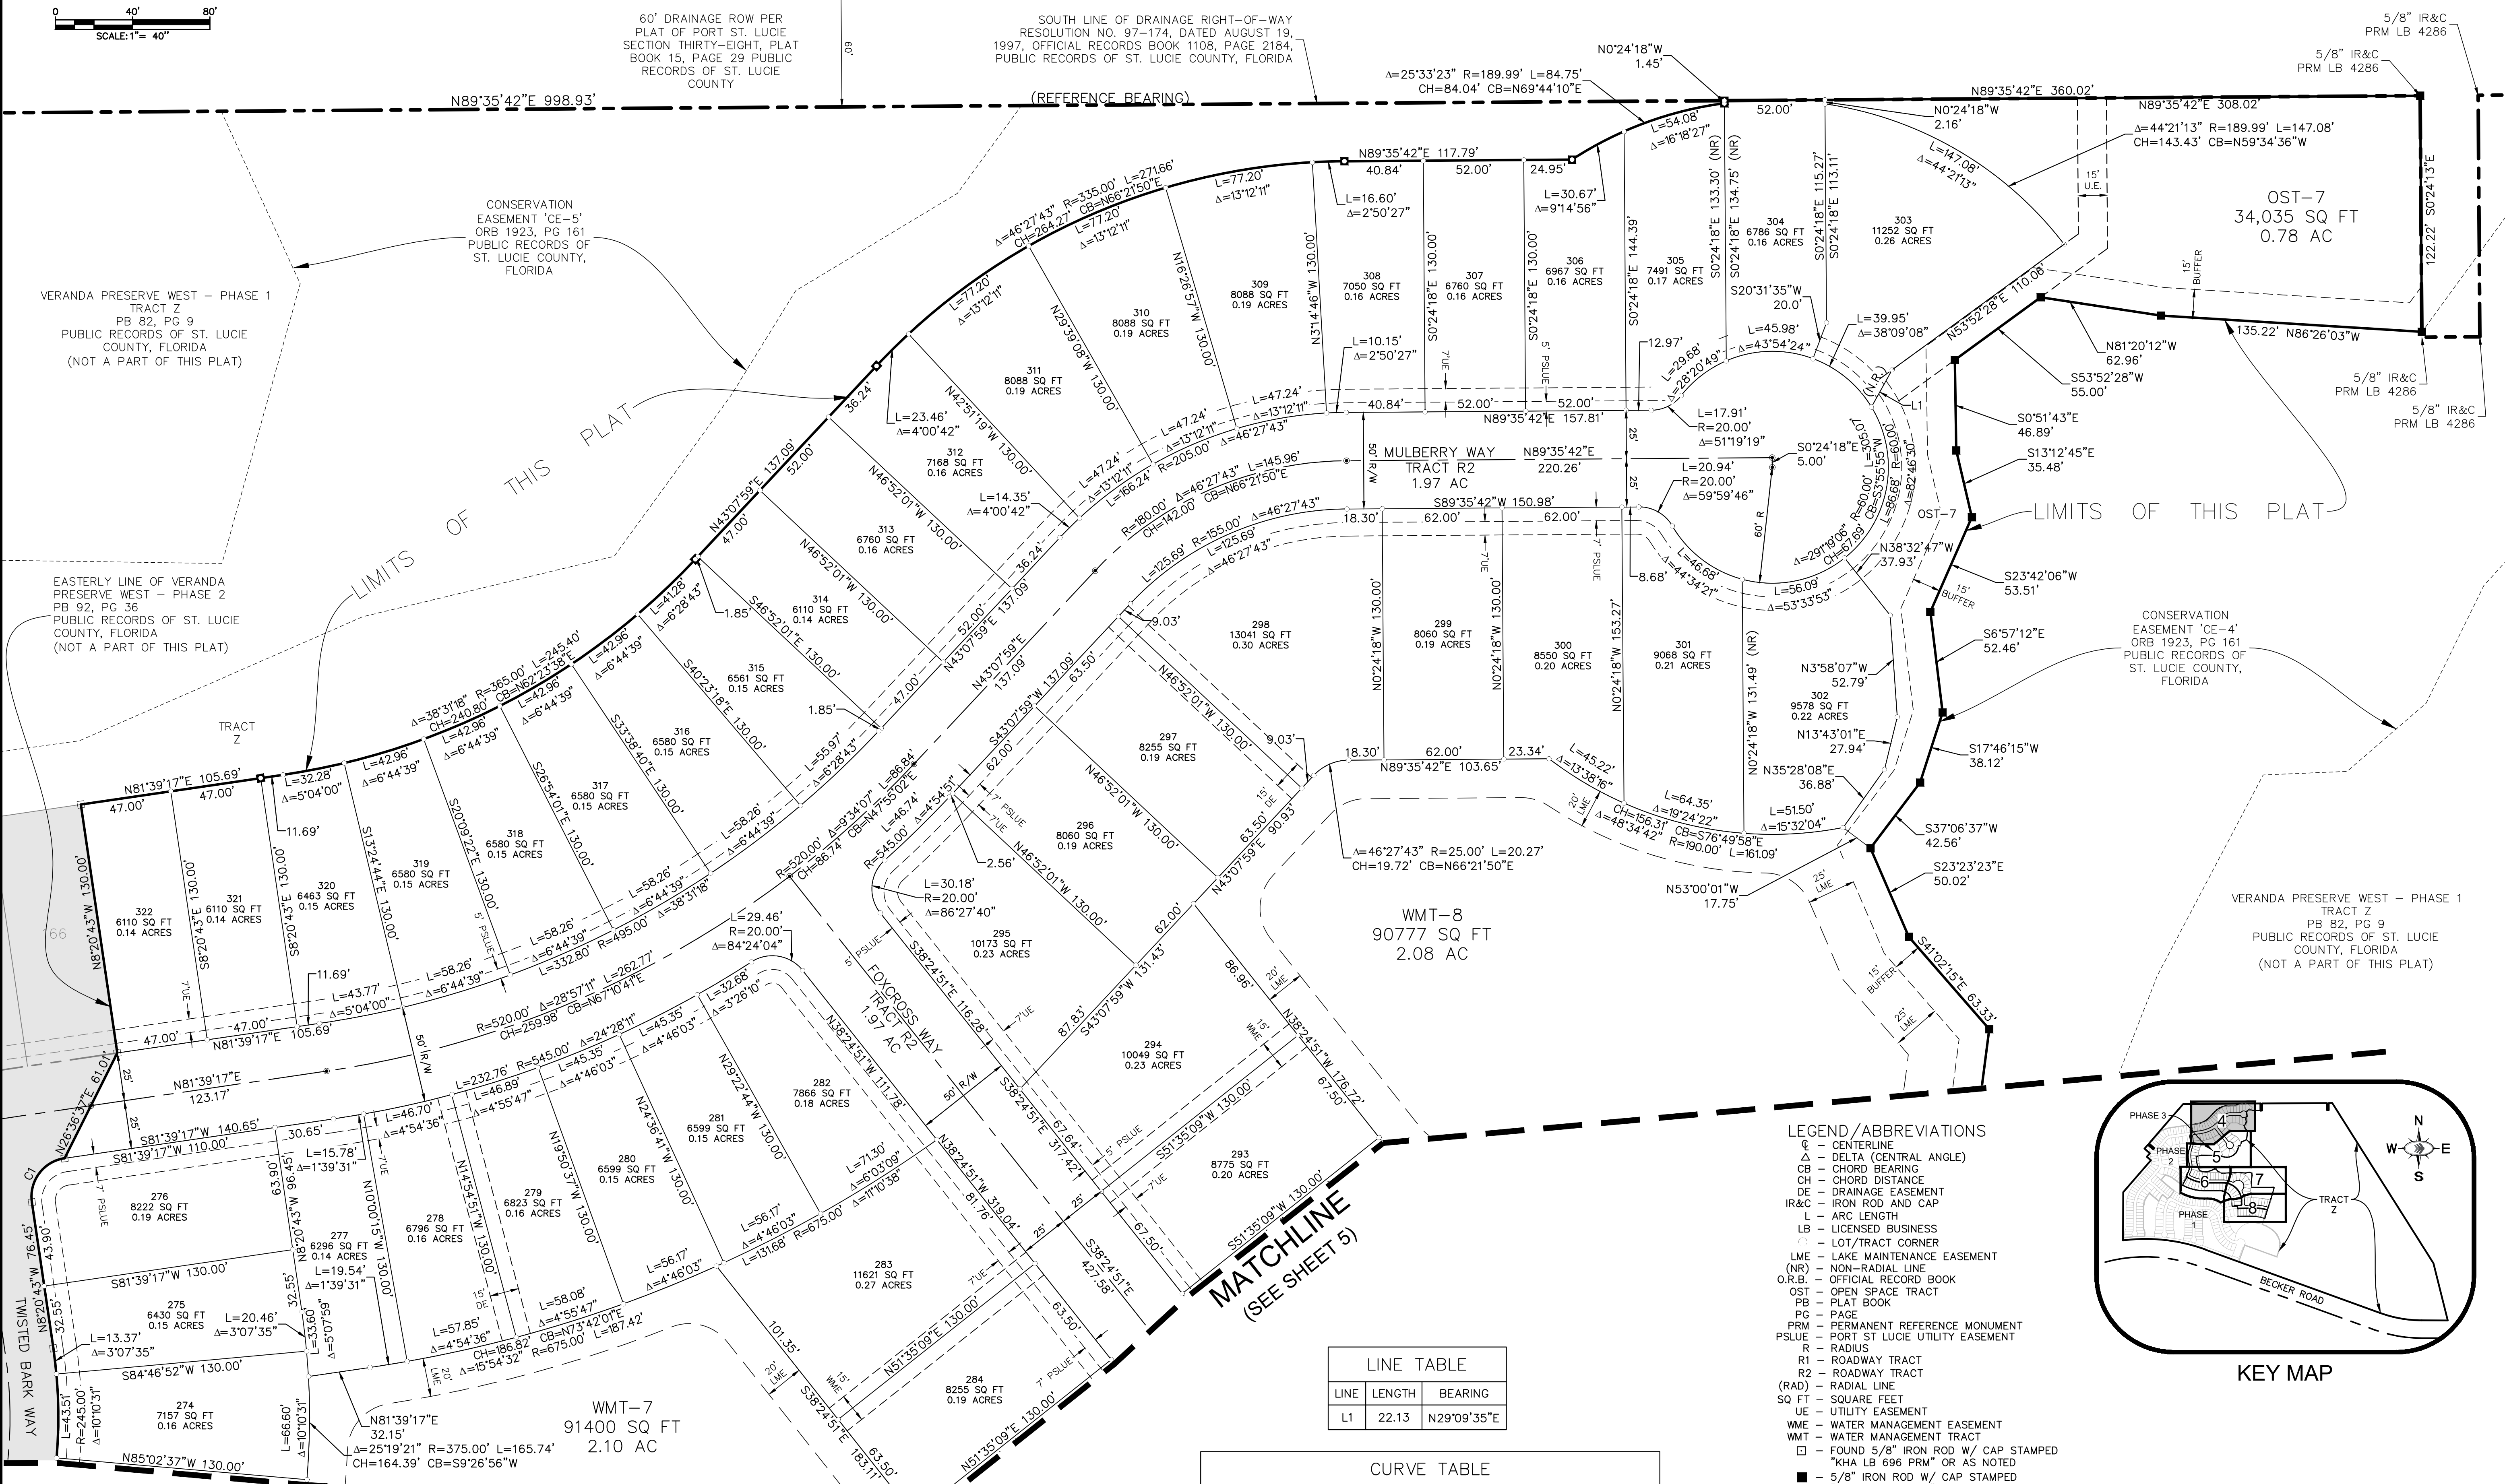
0 40' 80'
SCALE: 1" = 40'

60' DRAINAGE ROW PER PLAT OF PORT ST. LUCIE SECTION THIRTY-EIGHT, PLAT BOOK 15, PAGE 29 PUBLIC RECORDS OF ST. LUCIE COUNTY

SOUTH LINE OF DRAINAGE RIGHT-OF-WAY RESOLUTION NO. 97-174, DATED AUGUST 19, 1997, OFFICIAL RECORDS BOOK 1108, PAGE 2184, PUBLIC RECORDS OF ST. LUCIE COUNTY, FLORIDA

N89°35'42"E 998.93'
(REFERENCE BEARING)

5/8" IR&C PRM LB 4286
5/8" IR&C PRM LB 4286

CONSERVATION EASEMENT 'CE-5' ORB 1923, PG 161 PUBLIC RECORDS OF ST. LUCIE COUNTY, FLORIDA

VERANDA PRESERVE WEST - PHASE 1 TRACT Z PB 82, PG 9 PUBLIC RECORDS OF ST. LUCIE COUNTY, FLORIDA (NOT A PART OF THIS PLAT)

LIMITS OF THIS PLAT

EASTERLY LINE OF VERANDA PRESERVE WEST - PHASE 2 PB 92, PG 36 PUBLIC RECORDS OF ST. LUCIE COUNTY, FLORIDA (NOT A PART OF THIS PLAT)

TRACT Z

OST-7
34,035 SQ FT
0.78 AC

MULBERRY WAY
TRACT R2
1.97 AC

FOXCROSS WAY
TRACT R2
1.97 AC

WMT-8
90777 SQ FT
2.08 AC

WMT-7
91400 SQ FT
2.10 AC

TWISTED BARK WAY

CONSERVATION EASEMENT 'CE-4' ORB 1923, PG 161 PUBLIC RECORDS OF ST. LUCIE COUNTY, FLORIDA

VERANDA PRESERVE WEST - PHASE 1 TRACT Z PB 82, PG 9 PUBLIC RECORDS OF ST. LUCIE COUNTY, FLORIDA (NOT A PART OF THIS PLAT)

322 6110 SQ FT 0.14 ACRES
321 6110 SQ FT 0.14 ACRES
320 6463 SQ FT 0.15 ACRES
319 6580 SQ FT 0.15 ACRES
318 6580 SQ FT 0.15 ACRES
317 6580 SQ FT 0.15 ACRES
316 6580 SQ FT 0.15 ACRES
315 6561 SQ FT 0.15 ACRES
314 6110 SQ FT 0.14 ACRES
313 6760 SQ FT 0.16 ACRES
312 7168 SQ FT 0.16 ACRES
311 8088 SQ FT 0.19 ACRES
310 8088 SQ FT 0.19 ACRES
309 8088 SQ FT 0.19 ACRES
308 7050 SQ FT 0.16 ACRES
307 6760 SQ FT 0.16 ACRES
306 6967 SQ FT 0.16 ACRES
305 7491 SQ FT 0.17 ACRES
304 6786 SQ FT 0.16 ACRES
303 11252 SQ FT 0.26 ACRES
302 9578 SQ FT 0.22 ACRES
301 9068 SQ FT 0.21 ACRES
300 8550 SQ FT 0.20 ACRES
299 8060 SQ FT 0.19 ACRES
298 13041 SQ FT 0.30 ACRES
297 8255 SQ FT 0.19 ACRES
296 8060 SQ FT 0.19 ACRES
295 10173 SQ FT 0.23 ACRES
294 10049 SQ FT 0.23 ACRES
293 8775 SQ FT 0.20 ACRES
283 11621 SQ FT 0.27 ACRES
282 7866 SQ FT 0.18 ACRES
281 6599 SQ FT 0.15 ACRES
280 6599 SQ FT 0.15 ACRES
279 6823 SQ FT 0.16 ACRES
278 6796 SQ FT 0.16 ACRES
277 6296 SQ FT 0.14 ACRES
276 8222 SQ FT 0.19 ACRES
275 6430 SQ FT 0.15 ACRES
274 7157 SQ FT 0.16 ACRES
284 8255 SQ FT 0.19 ACRES

N89°35'42"E 360.02'
N89°35'42"E 308.02'
N0°24'18"W 1.45'
N0°24'18"W 2.16'
Δ=25°33'23" R=189.99' L=84.75' CH=84.04' CB=N69°44'10"E
Δ=44°21'13" R=189.99' L=147.08' CH=143.43' CB=N59°34'36"W
S0°24'13"E 122.22'
N89°35'42"E 117.79'
N81°20'12"W 62.96'
135.22' N86°26'03"W
S53°52'28"W 55.00'
N53°52'28"E 110.08'
S0°51'43"E 46.89'
S13°12'45"E 35.48'
S23°42'06"W 53.51'
S6°57'12"E 52.46'
S17°46'15"W 38.12'
S37°06'37"W 42.56'
S23°23'23"E 50.02'
S41°02'15"E 63.33'
N81°39'17"E 105.69'
N43°07'59"E 137.09'
Δ=46°27'43" R=335.00' L=271.66' CH=264.27' CB=N66°21'50"E
Δ=38°31'18" R=365.00' L=245.40' CH=240.80' CB=N62°23'38"E
N26°36'37"E 61.01'
N8°20'43"W 130.00'
N8°20'43"W 76.45'
N81°39'17"E 123.17'
S81°39'17"W 140.65'
S81°39'17"W 110.00'
S81°39'17"W 130.00'
S84°46'52"W 130.00'
N85°02'37"W 130.00'
N81°39'17"E 32.15'
Δ=25°19'21" R=375.00' L=165.74' CH=164.39' CB=S9°26'56"W
MULBERRY WAY N89°35'42"E 220.26'
S89°35'42"W 150.98'
N89°35'42"E 157.81'
N89°35'42"E 103.65'
Δ=46°27'43" R=25.00' L=20.27' CH=19.72' CB=N66°21'50"E
N53°00'01"W 17.75'
S51°35'09"W 130.00'
N51°35'09"E 130.00'
MATCHLINE (SEE SHEET 5)

LINE TABLE
| LINE | LENGTH | BEARING |
|---|---|---|
| L1 | 22.13 | N29°09'35"E |

CURVE TABLE

LEGEND/ABBREVIATIONS
℄ - CENTERLINE
Δ - DELTA (CENTRAL ANGLE)
CB - CHORD BEARING
CH - CHORD DISTANCE
DE - DRAINAGE EASEMENT
IR&C - IRON ROD AND CAP
L - ARC LENGTH
LB - LICENSED BUSINESS
○ - LOT/TRACT CORNER
LME - LAKE MAINTENANCE EASEMENT
(NR) - NON-RADIAL LINE
O.R.B. - OFFICIAL RECORD BOOK
OST - OPEN SPACE TRACT
PB - PLAT BOOK
PG - PAGE
PRM - PERMANENT REFERENCE MONUMENT
PSLUE - PORT ST LUCIE UTILITY EASEMENT
R - RADIUS
R1 - ROADWAY TRACT
R2 - ROADWAY TRACT
(RAD) - RADIAL LINE
SQ FT - SQUARE FEET
UE - UTILITY EASEMENT
WME - WATER MANAGEMENT EASEMENT
WMT - WATER MANAGEMENT TRACT
⊡ - FOUND 5/8" IRON ROD W/ CAP STAMPED "KHA LB 696 PRM" OR AS NOTED
■ - 5/8" IRON ROD W/ CAP STAMPED

PHASE 3 4 PHASE 2 5 6 7 8 PHASE 1 TRACT Z BECKER ROAD
N W E S
KEY MAP